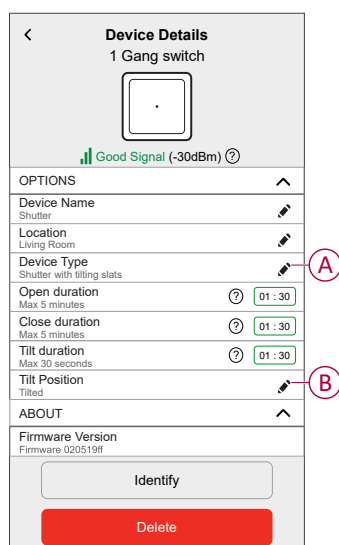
<

Device Details

1 Gang switch

Good Signal (-30dBm) ?

OPTIONS

Device Name
Shutter

Location
Living Room

Device Type
Shutter with tilting slats

A

Open duration
Max 5 minutes
? 01 : 30

Close duration
Max 5 minutes
? 01 : 30

Tilt duration
Max 30 seconds
? 01 : 30

Tilt Position
Tilted

B

ABOUT

Firmware Version
Firmware 020519ff

Identify

Delete